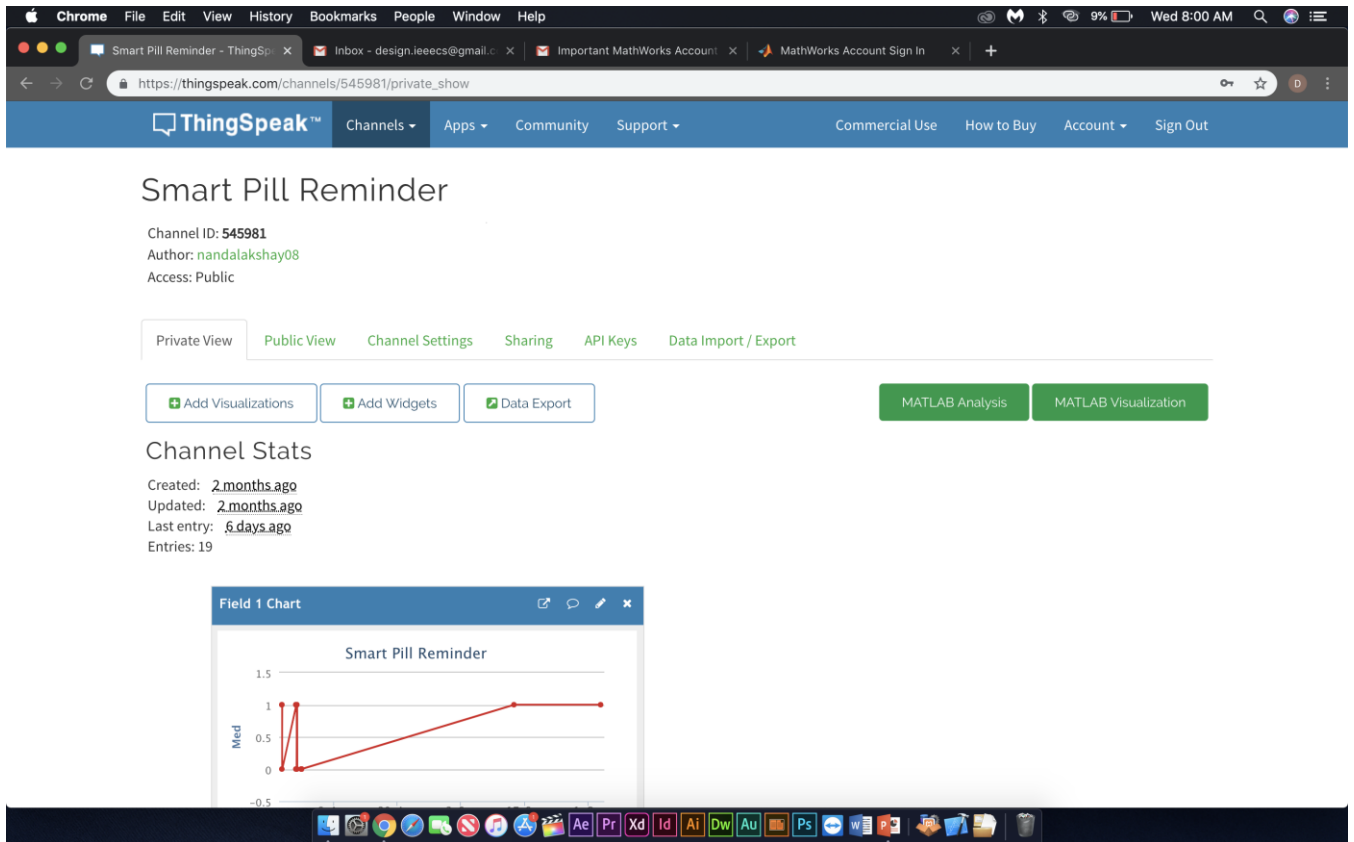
Chrome File Edit View History Bookmarks People Window Help

9% Wed 8:00 AM

Smart Pill Reminder - ThingSp

Inbox - design.ieeecs@gmail.c

Important MathWorks Account

MathWorks Account Sign In

https://thingspeak.com/channels/545981/private_show

ThingSpeak™ Channels Apps Community Support Commercial Use How to Buy Account Sign Out

Smart Pill Reminder

Channel ID: 545981
Author: nandalakshay08
Access: Public

Private View Public View Channel Settings Sharing API Keys Data Import / Export

Add Visualizations Add Widgets Data Export MATLAB Analysis MATLAB Visualization

Channel Stats

Created: 2 months ago
Updated: 2 months ago
Last entry: 6 days ago
Entries: 19

Field 1 Chart

Smart Pill Reminder

1.5
1
0.5
0
−0.5

Med

Ae Pr Xd Id Ai Dw Au Ps